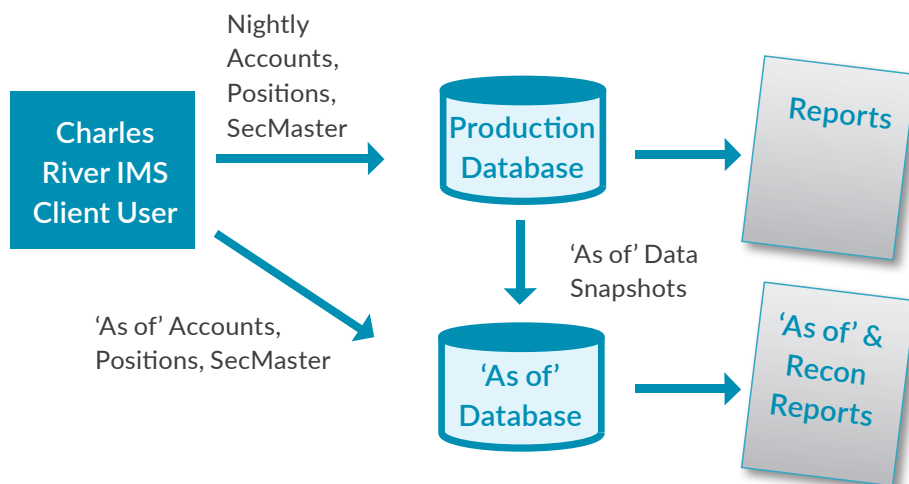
Charles River IMS Client User

Nightly Accounts, Positions, SecMaster

Production Database

Reports

'As of' Data Snapshots

'As of' Accounts, Positions, SecMaster

'As of' Database

'As of' & Recon Reports